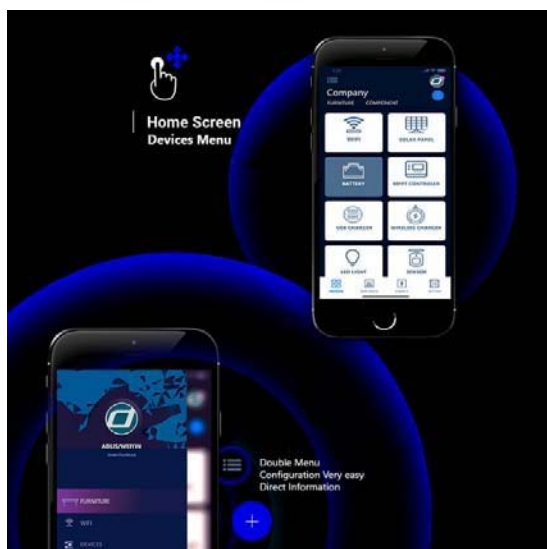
Home Screen
Devices Menu

Company
FURNITURE COMPONENT

WIFI
SOLAR PANEL
BATTERY
REMOTE CONTROLLER
USB CHARGER
WIRELESS CHARGER
LED LIGHT
SENSOR

ADLIS/WEFIN

FURNITURE
WIFI
DEVICES

Double Menu
Configuration Very easy
Direct Information